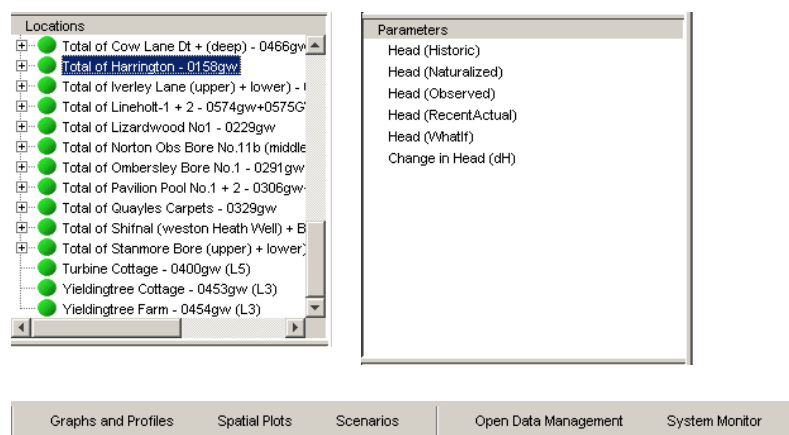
Locations

Total of Cow Lane Dt + (deep) - 0466gw

Total of Harrington - 0158gw

Total of Iverley Lane (upper) + lower) - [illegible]

Total of Lineholt-1 + 2 - 0574gw+0575G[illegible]

Total of Lizardwood No1 - 0229gw

Total of Norton Obs Bore No.11b (middle

Total of Ombersley Bore No.1 - 0291gw

Total of Pavilion Pool No.1 + 2 - 0306gw-

Total of Quayles Carpets - 0329gw

Total of Shifnal (weston Heath Well) + B

Total of Stanmore Bore (upper) + lower)

Turbine Cottage - 0400gw (L5)

Yieldingtree Cottage - 0453gw (L3)

Yieldingtree Farm - 0454gw (L3)

Parameters

Head (Historic)

Head (Naturalized)

Head (Observed)

Head (RecentActual)

Head (WhatIf)

Change in Head (dH)

Graphs and Profiles

Spatial Plots

Scenarios

Open Data Management

System Monitor